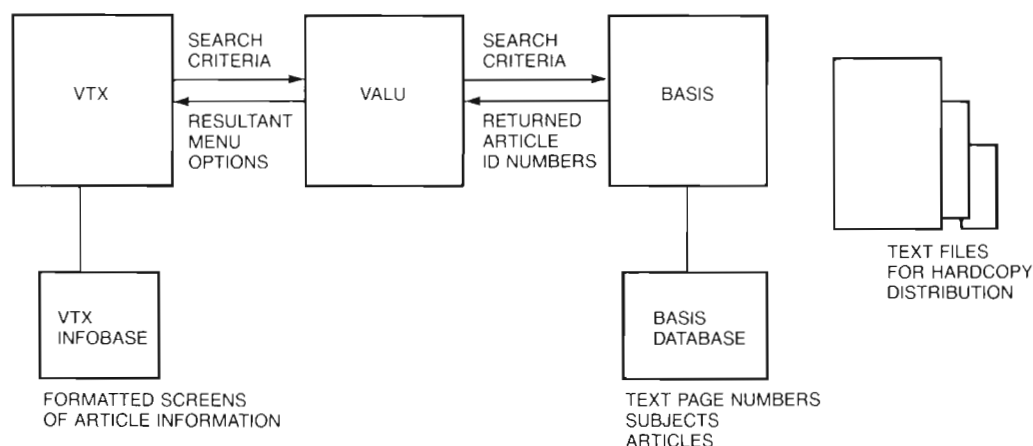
VTX

SEARCH CRITERIA

RESULTANT MENU OPTIONS

VALU

SEARCH CRITERIA

RETURNED ARTICLE ID NUMBERS

BASIS

TEXT FILES FOR HARDCOPY DISTRIBUTION

VTX INFOBASE

FORMATTED SCREENS OF ARTICLE INFORMATION

BASIS DATABASE

TEXT PAGE NUMBERS
SUBJECTS
ARTICLES